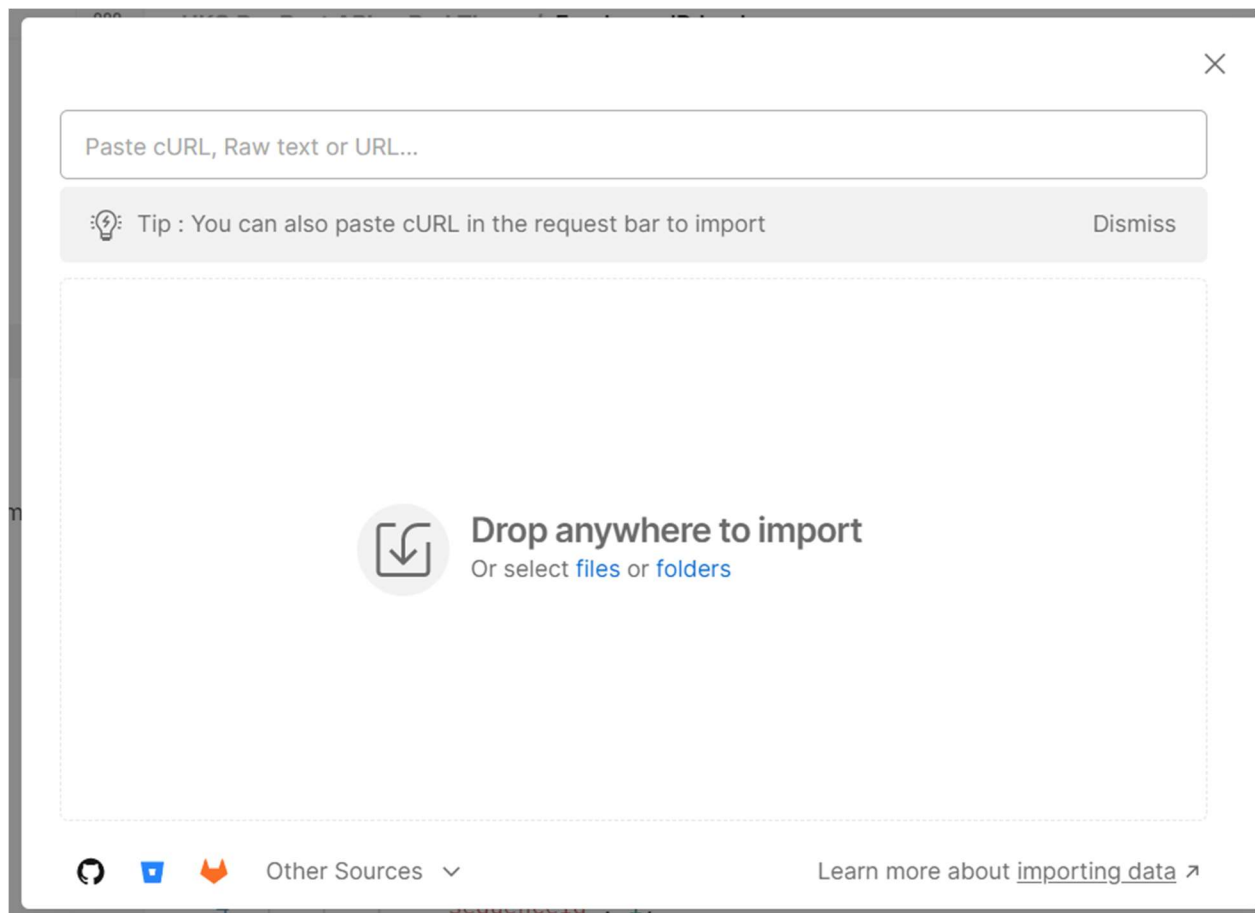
Paste cURL, Raw text or URL...

Tip : You can also paste cURL in the request bar to import

Dismiss

Drop anywhere to import

Or select files or folders

Other Sources

Learn more about importing data ↗